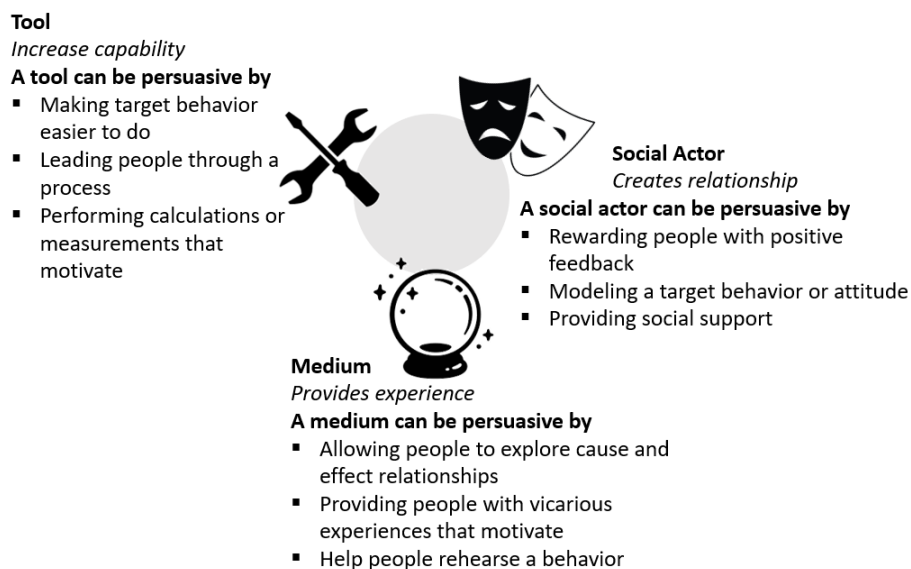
**Tool**
*Increase capability*
**A tool can be persuasive by**
- Making target behavior easier to do
- Leading people through a process
- Performing calculations or measurements that motivate

**Social Actor**
*Creates relationship*
**A social actor can be persuasive by**
- Rewarding people with positive feedback
- Modeling a target behavior or attitude
- Providing social support

**Medium**
*Provides experience*
**A medium can be persuasive by**
- Allowing people to explore cause and effect relationships
- Providing people with vicarious experiences that motivate
- Help people rehearse a behavior